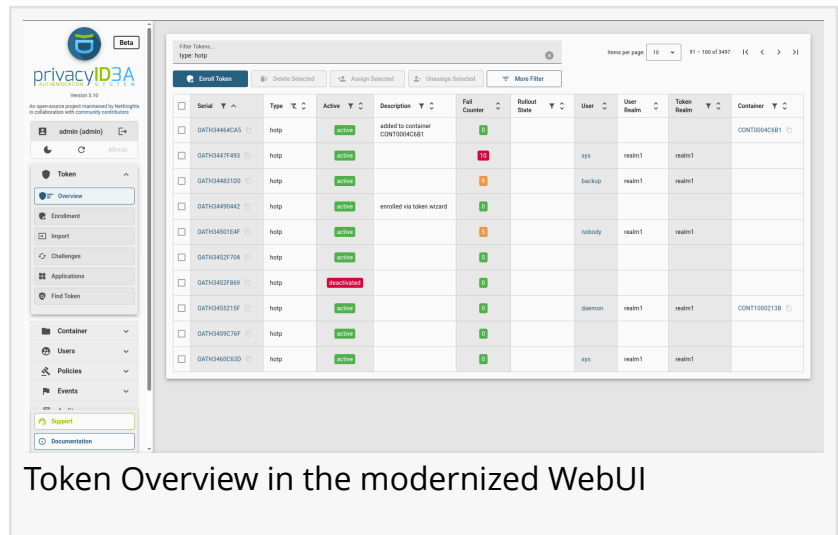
Beta

privacyIDEA
AUTHENTICATION SYSTEM

Version 3.10

An open-source project maintained by NetKnights in collaboration with community contributors

admin (admin)

49 min

Token

Overview

Enrollment

Import

Challenges

Applications

Find Token

Container

Users

Policies

Events

Support

Documentation

Filter Tokens...
type: hotp

Items per page 10 91 – 100 of 3497

Enroll Token | Delete Selected | Assign Selected | Unassign Selected | More Filter

| | Serial | Type | Active | Description | Fail Counter | Rollout State | User | User Realm | Token Realm | Container |
|---|---|---|---|---|---|---|---|---|---|---|
| | OATH34464CA5 | hotp | active | added to container CONT0004C6B1 | 0 | | | | | CONT0004C6B1 |
| | OATH3447F493 | hotp | active | | 10 | | sys | realm1 | realm1 | |
| | OATH344831D0 | hotp | active | | 9 | | backup | realm1 | realm1 | |
| | OATH34490442 | hotp | active | enrolled via token wizard | 0 | | | | | |
| | OATH34501E4F | hotp | active | | 5 | | nobody | realm1 | realm1 | |
| | OATH3452F704 | hotp | active | | 0 | | | | | |
| | OATH3452F869 | hotp | deactivated | | 0 | | | | | |
| | OATH3455215F | hotp | active | | 0 | | daemon | realm1 | realm1 | CONT1000213B |
| | OATH3459C76F | hotp | active | | 0 | | | | | |
| | OATH3460C63D | hotp | active | | 0 | | sys | realm1 | realm1 | |

Token Overview in the modernized WebUI